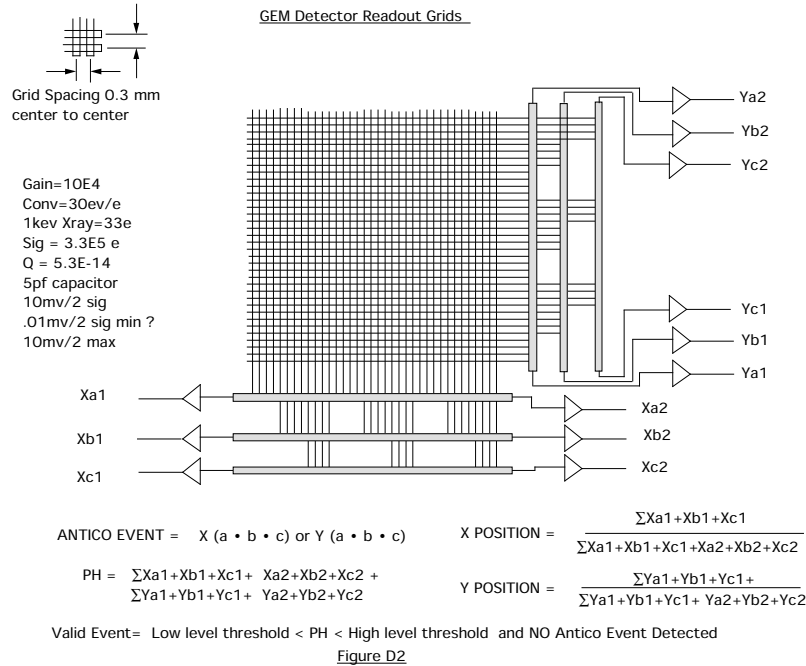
GEM Detector Readout Grids

Grid Spacing 0.3 mm center to center

Gain=10E4
Conv=30ev/e
1kev Xray=33e
Sig = 3.3E5 e
Q = 5.3E-14
5pf capacitor
10mv/2 sig
.01mv/2 sig min ?
10mv/2 max

Ya2
Yb2
Yc2
Yc1
Yb1
Ya1

Xa1
Xb1
Xc1
Xa2
Xb2
Xc2

ANTICO EVENT = X (a • b • c) or Y (a • b • c)

X POSITION = $\frac{\sum Xa1+Xb1+Xc1}{\sum Xa1+Xb1+Xc1+Xa2+Xb2+Xc2}$

PH = $\sum$Xa1+Xb1+Xc1+ Xa2+Xb2+Xc2 +
$\sum$Ya1+Yb1+Yc1+ Ya2+Yb2+Yc2

Y POSITION = $\frac{\sum Ya1+Yb1+Yc1+}{\sum Ya1+Yb1+Yc1+ Ya2+Yb2+Yc2}$

Valid Event= Low level threshold < PH < High level threshold and NO Antico Event Detected

Figure D2